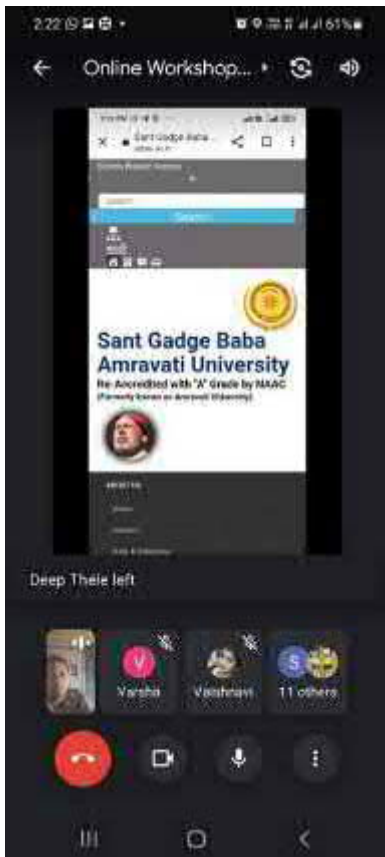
2:22

61%

Online Workshop...

Sant Gadge Baba

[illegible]

Search

Sant Gadge Baba Amravati University

Re-Accredited with "A" Grade by NAAC

(Formerly known as Amravati University)

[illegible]

Deep Thele left

V

Varsha

Vaishnavi

S

11 others